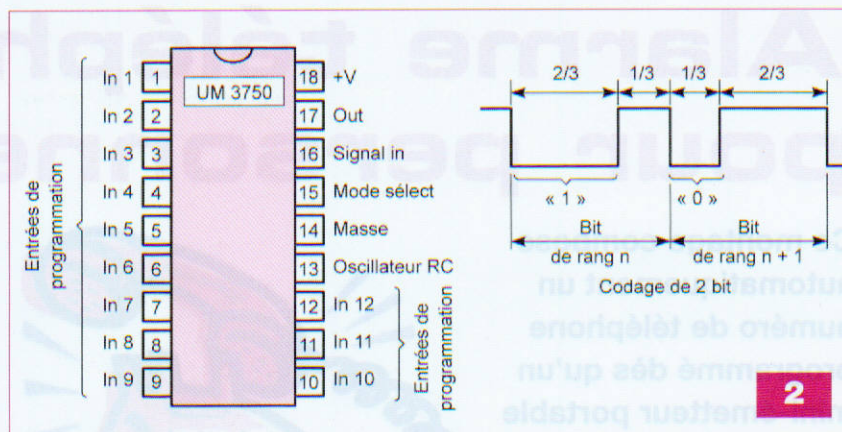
Entrées de programmation

In 1 1
In 2 2
In 3 3
In 4 4
In 5 5
In 6 6
In 7 7
In 8 8
In 9 9

UM 3750

18 +V
17 Out
16 Signal in
15 Mode sélect
14 Masse
13 Oscillateur RC
12 In 12
11 In 11
10 In 10

Entrées de programmation

2/3 1/3 1/3 2/3

« 1 » « 0 »

Bit de rang n

Bit de rang n + 1

Codage de 2 bit

2